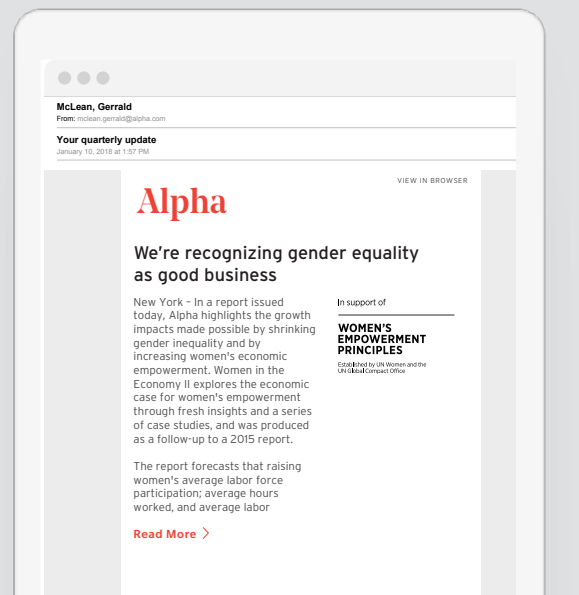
McLean, Gerrald
From: mclean.gerrald@alpha.com

Your quarterly update
January 10, 2018 at 1:57 PM

VIEW IN BROWSER

Alpha

We're recognizing gender equality as good business

New York – In a report issued today, Alpha highlights the growth impacts made possible by shrinking gender inequality and by increasing women's economic empowerment. Women in the Economy II explores the economic case for women's empowerment through fresh insights and a series of case studies, and was produced as a follow-up to a 2015 report.

The report forecasts that raising women's average labor force participation; average hours worked, and average labor

Read More

In support of

WOMEN'S EMPOWERMENT PRINCIPLES
Established by UN Women and the UN Global Compact Office